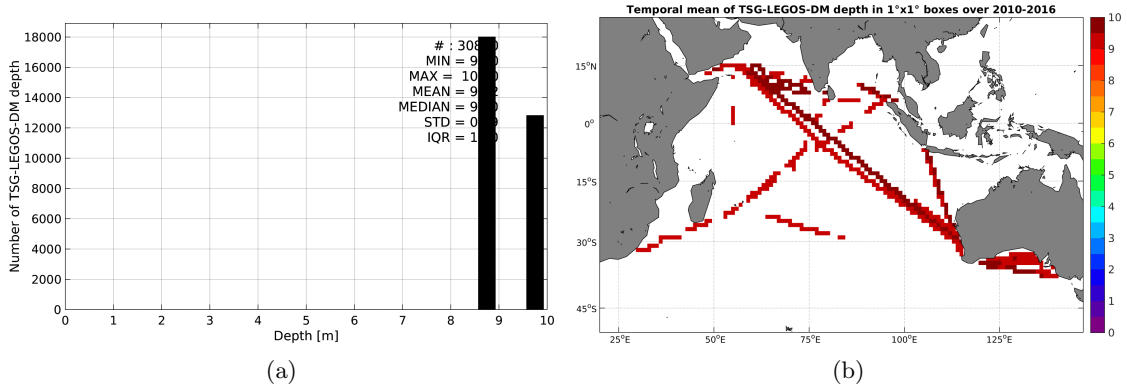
# : 308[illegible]
MIN = 9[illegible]
MAX = 10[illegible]
MEAN = 9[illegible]2
MEDIAN = 9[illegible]
STD = 0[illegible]9
IQR = 1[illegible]

Number of TSG-LEGOS-DM depth

18000
16000
14000
12000
10000
8000
6000
4000
2000
0

0 1 2 3 4 5 6 7 8 9 10

Depth [m]

(a)

Temporal mean of TSG-LEGOS-DM depth in 1°x1° boxes over 2010-2016

15°N
0°
15°S
30°S
45°S

25°E 50°E 75°E 100°E 125°E

10
9
8
7
6
5
4
3
2
1
0

(b)